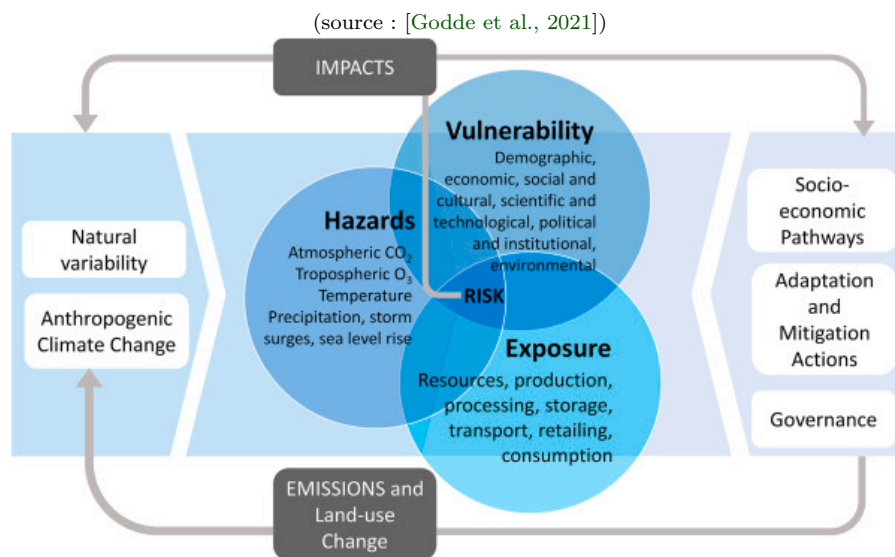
(source : [Godde et al., 2021])

IMPACTS

Natural variability

Anthropogenic Climate Change

Vulnerability
Demographic, economic, social and cultural, scientific and technological, political and institutional, environmental

Hazards
Atmospheric $CO_2$
Tropospheric $O_3$
Temperature
Precipitation, storm surges, sea level rise

RISK

Exposure
Resources, production, processing, storage, transport, retailing, consumption

Socio-economic Pathways

Adaptation and Mitigation Actions

Governance

EMISSIONS and Land-use Change